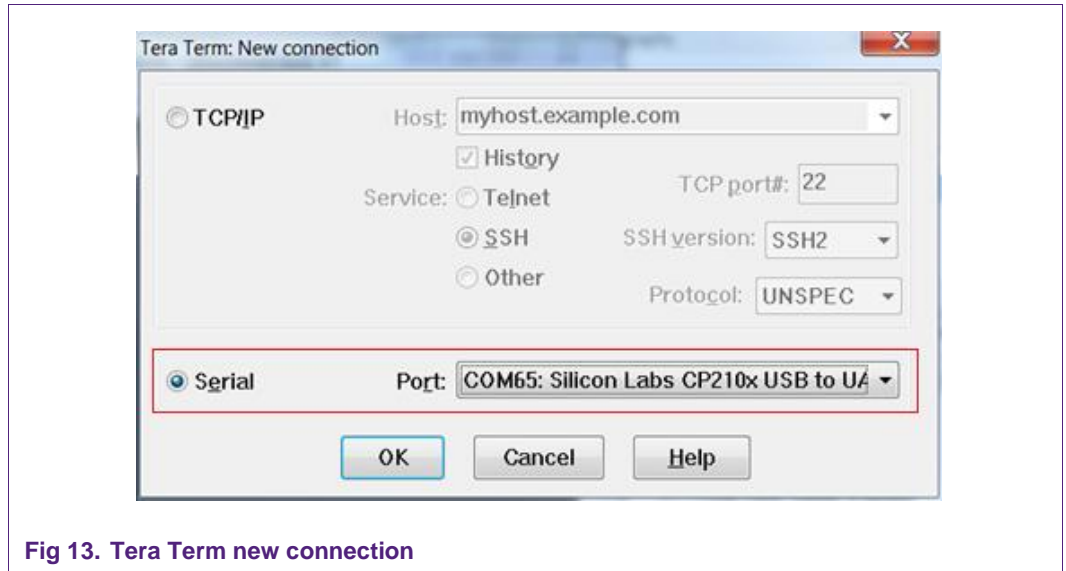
Tera Term: New connection

TCP/IP

Host: myhost.example.com

History

Service: Telnet

TCP port#: 22

SSH

SSH version: SSH2

Other

Protocol: UNSPEC

Serial

Port: COM65: Silicon Labs CP210x USB to UA

OK

Cancel

Help

Fig 13. Tera Term new connection